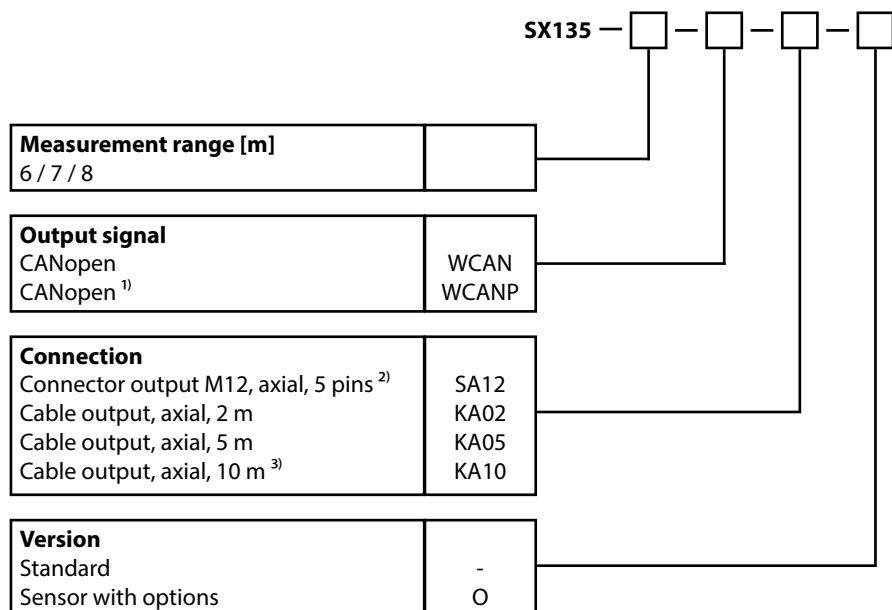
SX135 — ☐ — ☐ — ☐ — ☐

| **Measurement range [m]**<br>6 / 7 / 8 | |
|---|---|

| **Output signal** | |
|---|---|
| CANopen | WCAN |
| CANopen $^{1)}$ | WCANP |

| **Connection** | |
|---|---|
| Connector output M12, axial, 5 pins $^{2)}$ | SA12 |
| Cable output, axial, 2 m | KA02 |
| Cable output, axial, 5 m | KA05 |
| Cable output, axial, 10 m $^{3)}$ | KA10 |

| **Version** | |
|---|---|
| Standard | - |
| Sensor with options | O |